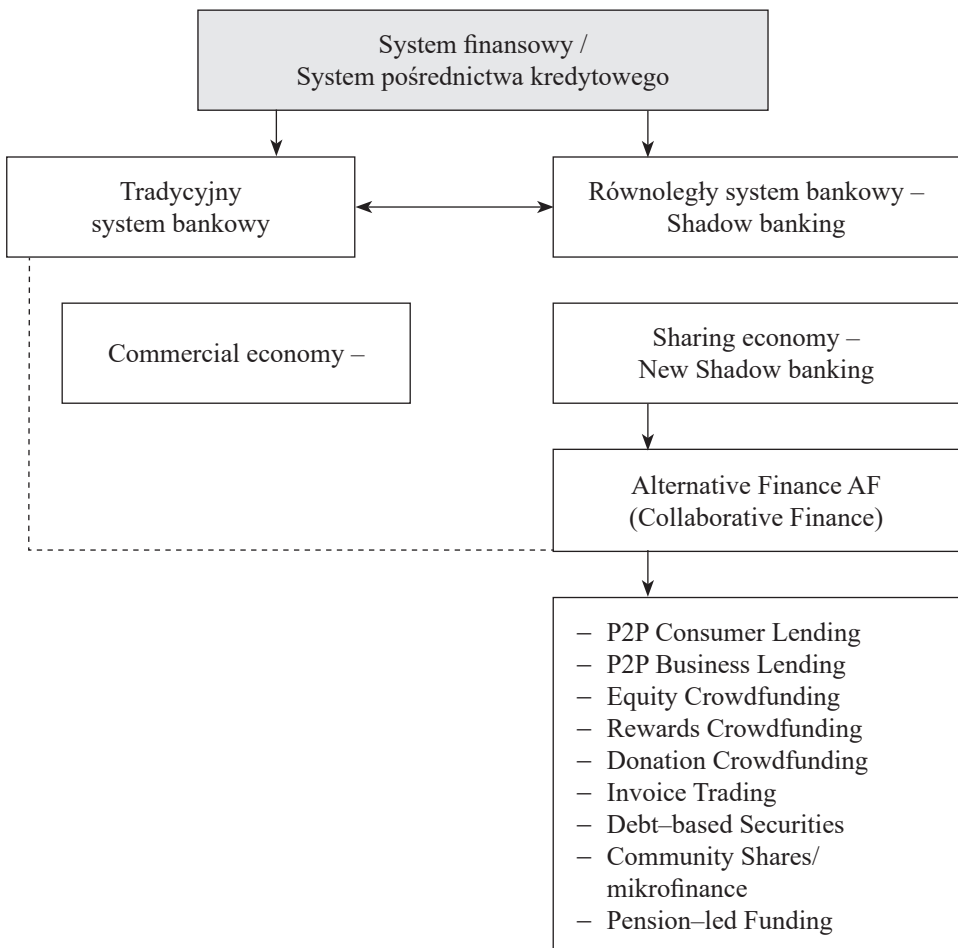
System finansowy /
System pośrednictwa kredytowego

Tradycyjny
system bankowy

Równoległy system bankowy –
Shadow banking

Commercial economy –

Sharing economy –
New Shadow banking

Alternative Finance AF
(Collaborative Finance)

– P2P Consumer Lending
– P2P Business Lending
– Equity Crowdfunding
– Rewards Crowdfunding
– Donation Crowdfunding
– Invoice Trading
– Debt–based Securities
– Community Shares/ mikrofinance
– Pension–led Funding